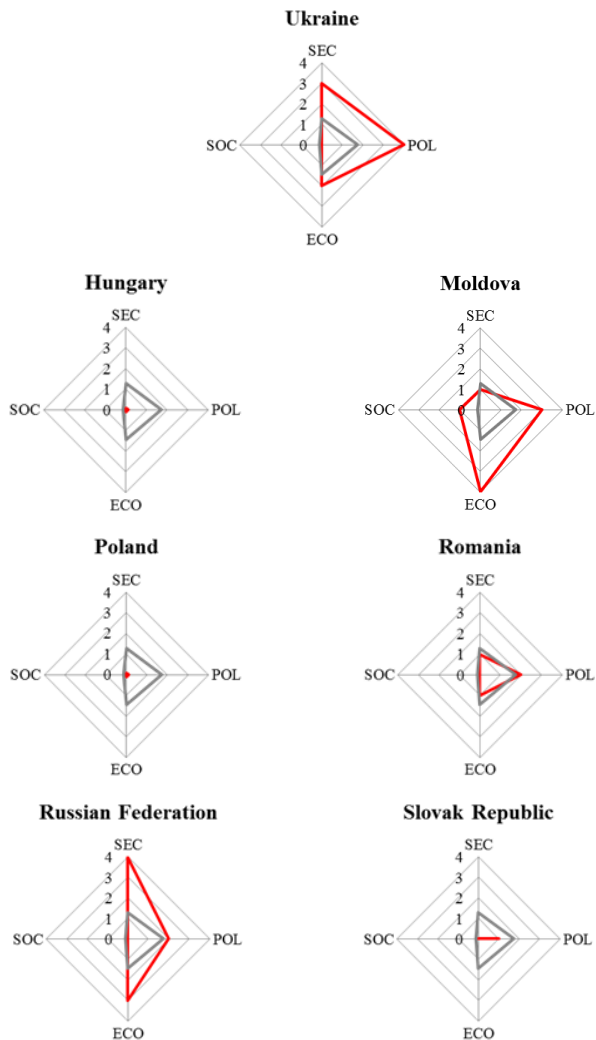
Ukraine

SEC
4
3
2
1
0
SOC
POL
ECO

Hungary

SEC
4
3
2
1
0
SOC
POL
ECO

Moldova

SEC
4
3
2
1
0
SOC
POL
ECO

Poland

SEC
4
3
2
1
0
SOC
POL
ECO

Romania

SEC
4
3
2
1
0
SOC
POL
ECO

Russian Federation

SEC
4
3
2
1
0
SOC
POL
ECO

Slovak Republic

SEC
4
3
2
1
0
SOC
POL
ECO